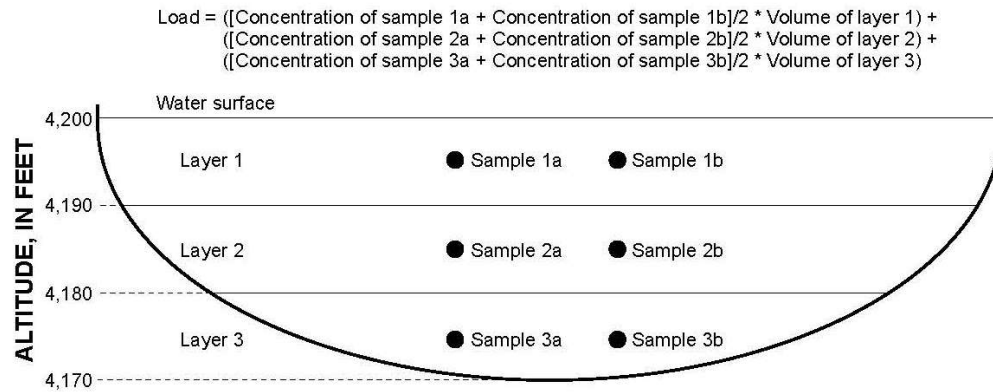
Load = ([Concentration of sample 1a + Concentration of sample 1b]/2 * Volume of layer 1) + ([Concentration of sample 2a + Concentration of sample 2b]/2 * Volume of layer 2) + ([Concentration of sample 3a + Concentration of sample 3b]/2 * Volume of layer 3)

Water surface

4,200
4,190
4,180
4,170

ALTITUDE, IN FEET

Layer 1
Sample 1a
Sample 1b

Layer 2
Sample 2a
Sample 2b

Layer 3
Sample 3a
Sample 3b